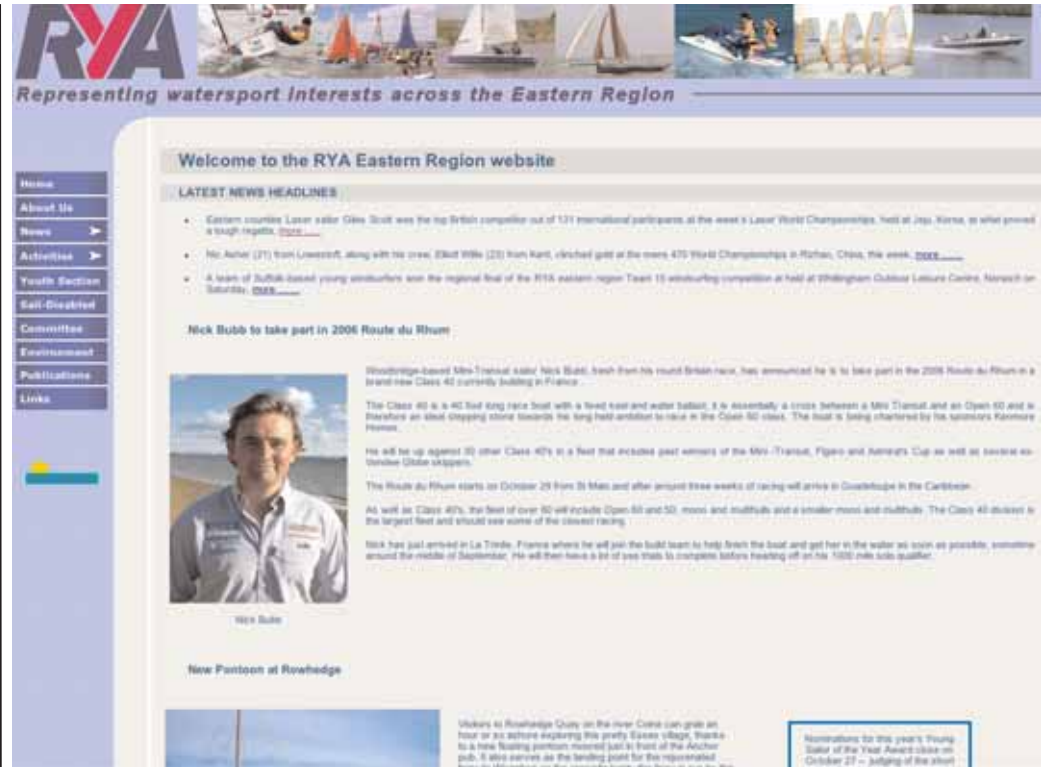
RYA

Representing watersport interests across the Eastern Region

Home
About Us
News
Activities
Youth Section
Sail-Disabled
Committee
Environment
Publications
Links

Welcome to the RYA Eastern Region website

LATEST NEWS HEADLINES

• Eastern counties Laser sailor Giles Scott was the top British competitor out of 131 international participants at the week's Laser World Championships, held at Jeju, Korea, in what proved a tough regatta. more......

• Nic Asher (21) from Lowestoft, along with his crew, Elliott Willis (23) from Kent, clinched gold at the mens 470 World Championships in Rizhao, China, this week. more......

• A team of Suffolk-based young windsurfers won the regional final of the RYA eastern region Team 15 windsurfing competition at held at Whitlingham Outdoor Leisure Centre, Norwich on Saturday. more......

Nick Bubb to take part in 2006 Route du Rhum

Woodbridge-based Mini-Transat sailor Nick Bubb, fresh from his round Britain race, has announced he is to take part in the 2006 Route du Rhum in a brand new Class 40 currently building in France.

The Class 40 is a 40 foot long race boat with a fixed keel and water ballast, it is essentially a cross between a Mini Transat and an Open 60 and is therefore an ideal stepping stone towards his long held ambition to race in the Open 60 class. The boat is being chartered by his sponsors Kenmore Homes.

He will be up against 30 other Class 40's in a fleet that includes past winners of the Mini -Transat, Figaro and Admiral's Cup as well as several ex-Vendee Globe skippers.

The Route du Rhum starts on October 29 from St Malo and after around three weeks of racing will arrive in Guadeloupe in the Caribbean.

As well as Class 40's, the fleet of over 80 will include Open 60 and 50, mono and multihulls and a smaller mono and multihulls. The Class 40 division is the largest fleet and should see some of the closest racing.

Nick has just arrived in La Trinite, France where he will join the build team to help finish the boat and get her in the water as soon as possible, sometime around the middle of September. He will then have a lot of sea trials to complete before heading off on his 1000 mile solo qualifier.

Nick Bubb

New Pontoon at Rowhedge

Visitors to Rowhedge Quay on the river Colne can grab an hour or so ashore exploring this pretty Essex village, thanks to a new floating pontoon moored just in front of the Anchor pub. It also serves as the landing point for the rejuvenated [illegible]

Nominations for this year's Young Sailor of the Year Award close on October 27 – judging of the short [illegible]